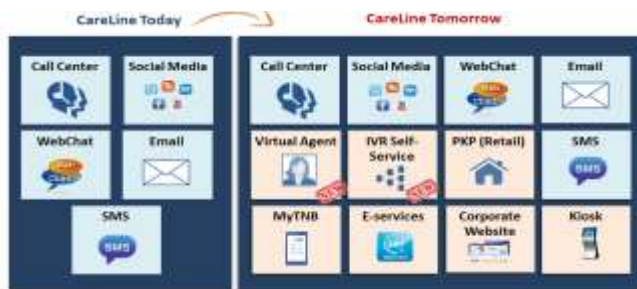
CareLine Today

CareLine Tomorrow

Call Center

Social Media

WebChat

Email

SMS

Call Center

Social Media

WebChat

Email

Virtual Agent

NEW

IVR Self-Service

NEW

PKP (Retail)

SMS

MyTNB

E-services

Corporate Website

Kiosk